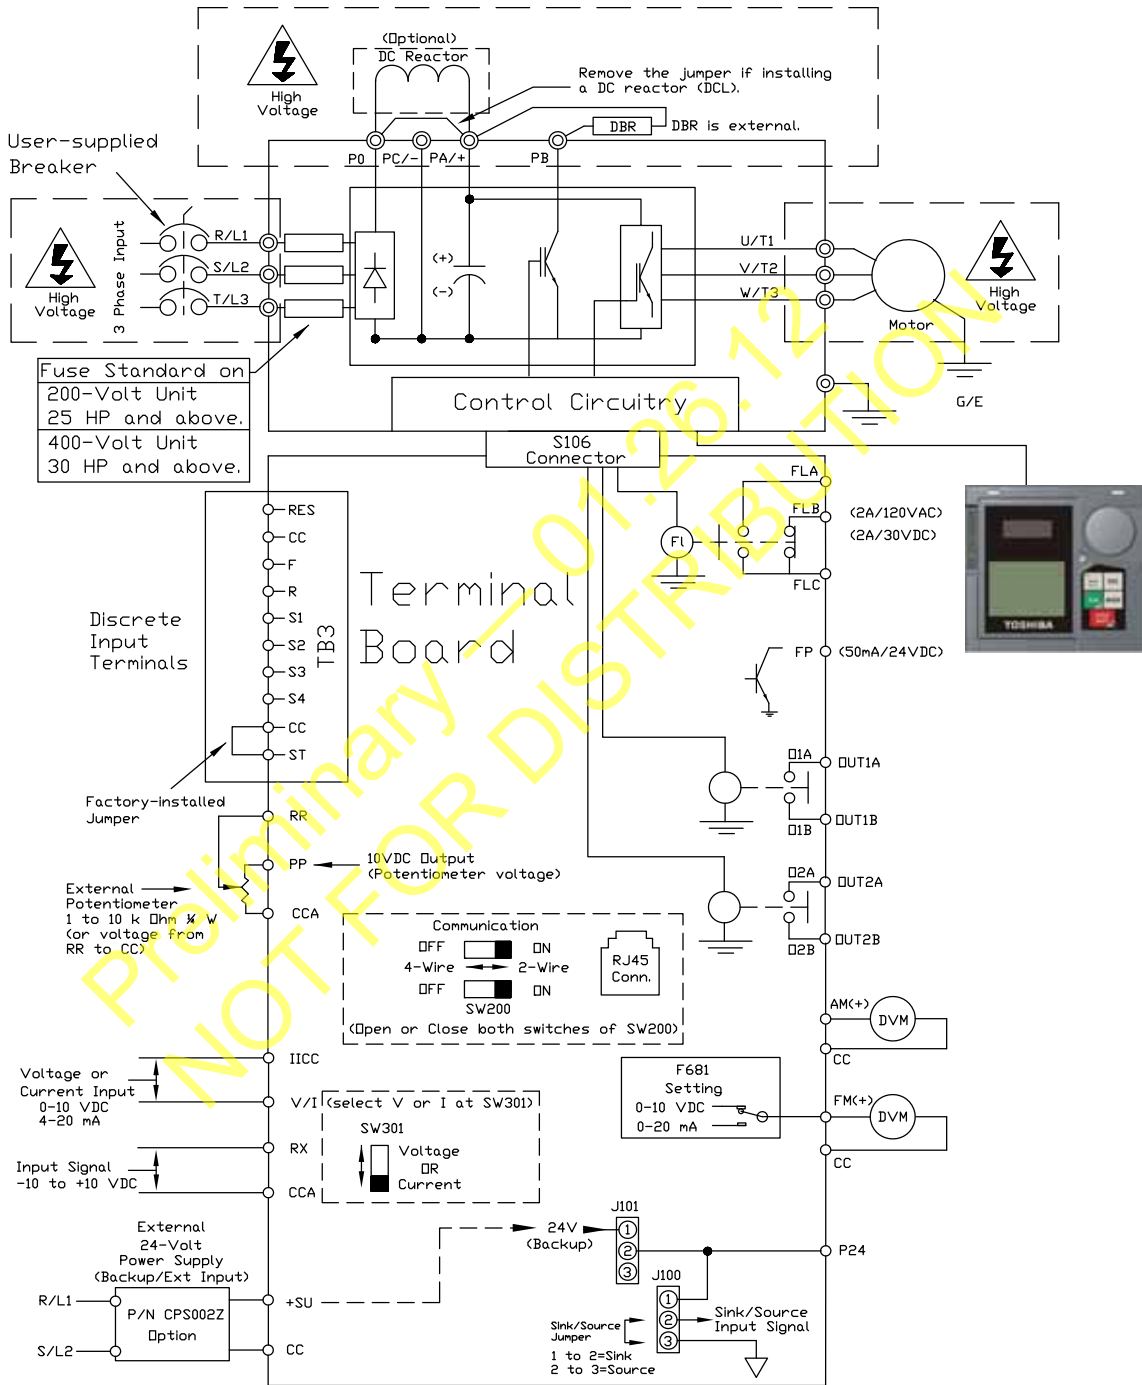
(Optional) DC Reactor

High Voltage

Remove the jumper if installing a DC reactor (DCL).

DBR

DBR is external.

User-supplied Breaker

P0 PC/− PA/+ PB

High Voltage

3 Phase Input

R/L1
S/L2
T/L3

(+)
(−)

U/T1
V/T2
W/T3

High Voltage

Motor

Fuse Standard on
200-Volt Unit
25 HP and above.
400-Volt Unit
30 HP and above.

Control Circuitry

G/E

S106 Connector

FLA
FLB
FLC

(2A/120VAC)
(2A/30VDC)

FI

TOSHIBA

RES
CC
F
R
S1
S2
S3
S4
CC
ST

TB3

Discrete Input Terminals

Terminal Board

FP (50mA/24VDC)

O1A
OUT1A
OUT1B
O1B

Factory-installed Jumper

RR
PP
CCA

10VDC Output (Potentiometer voltage)

External Potentiometer 1 to 10 k Ohm ½ W (or voltage from RR to CC)

O2A
OUT2A
OUT2B
O2B

Communication
OFF ON
4-Wire 2-Wire
OFF ON
SW200
RJ45 Conn.
(Open or Close both switches of SW200)

AM(+)
DVM
CC

Voltage or Current Input 0-10 VDC 4-20 mA

IICC
V/I (select V or I at SW301)
SW301
Voltage
OR
Current

F681 Setting
0-10 VDC
0-20 mA

FM(+)
DVM
CC

RX
CCA

Input Signal −10 to +10 VDC

External 24-Volt Power Supply (Backup/Ext Input)

J101
24V (Backup)
1
2
3

P24

J100
1
2
3

R/L1
S/L2
P/N CPS002Z Option

+SU
CC

Sink/Source Jumper
1 to 2=Sink
2 to 3=Source

Sink/Source Input Signal

Preliminary — 01.26.12
NOT FOR DISTRIBUTION